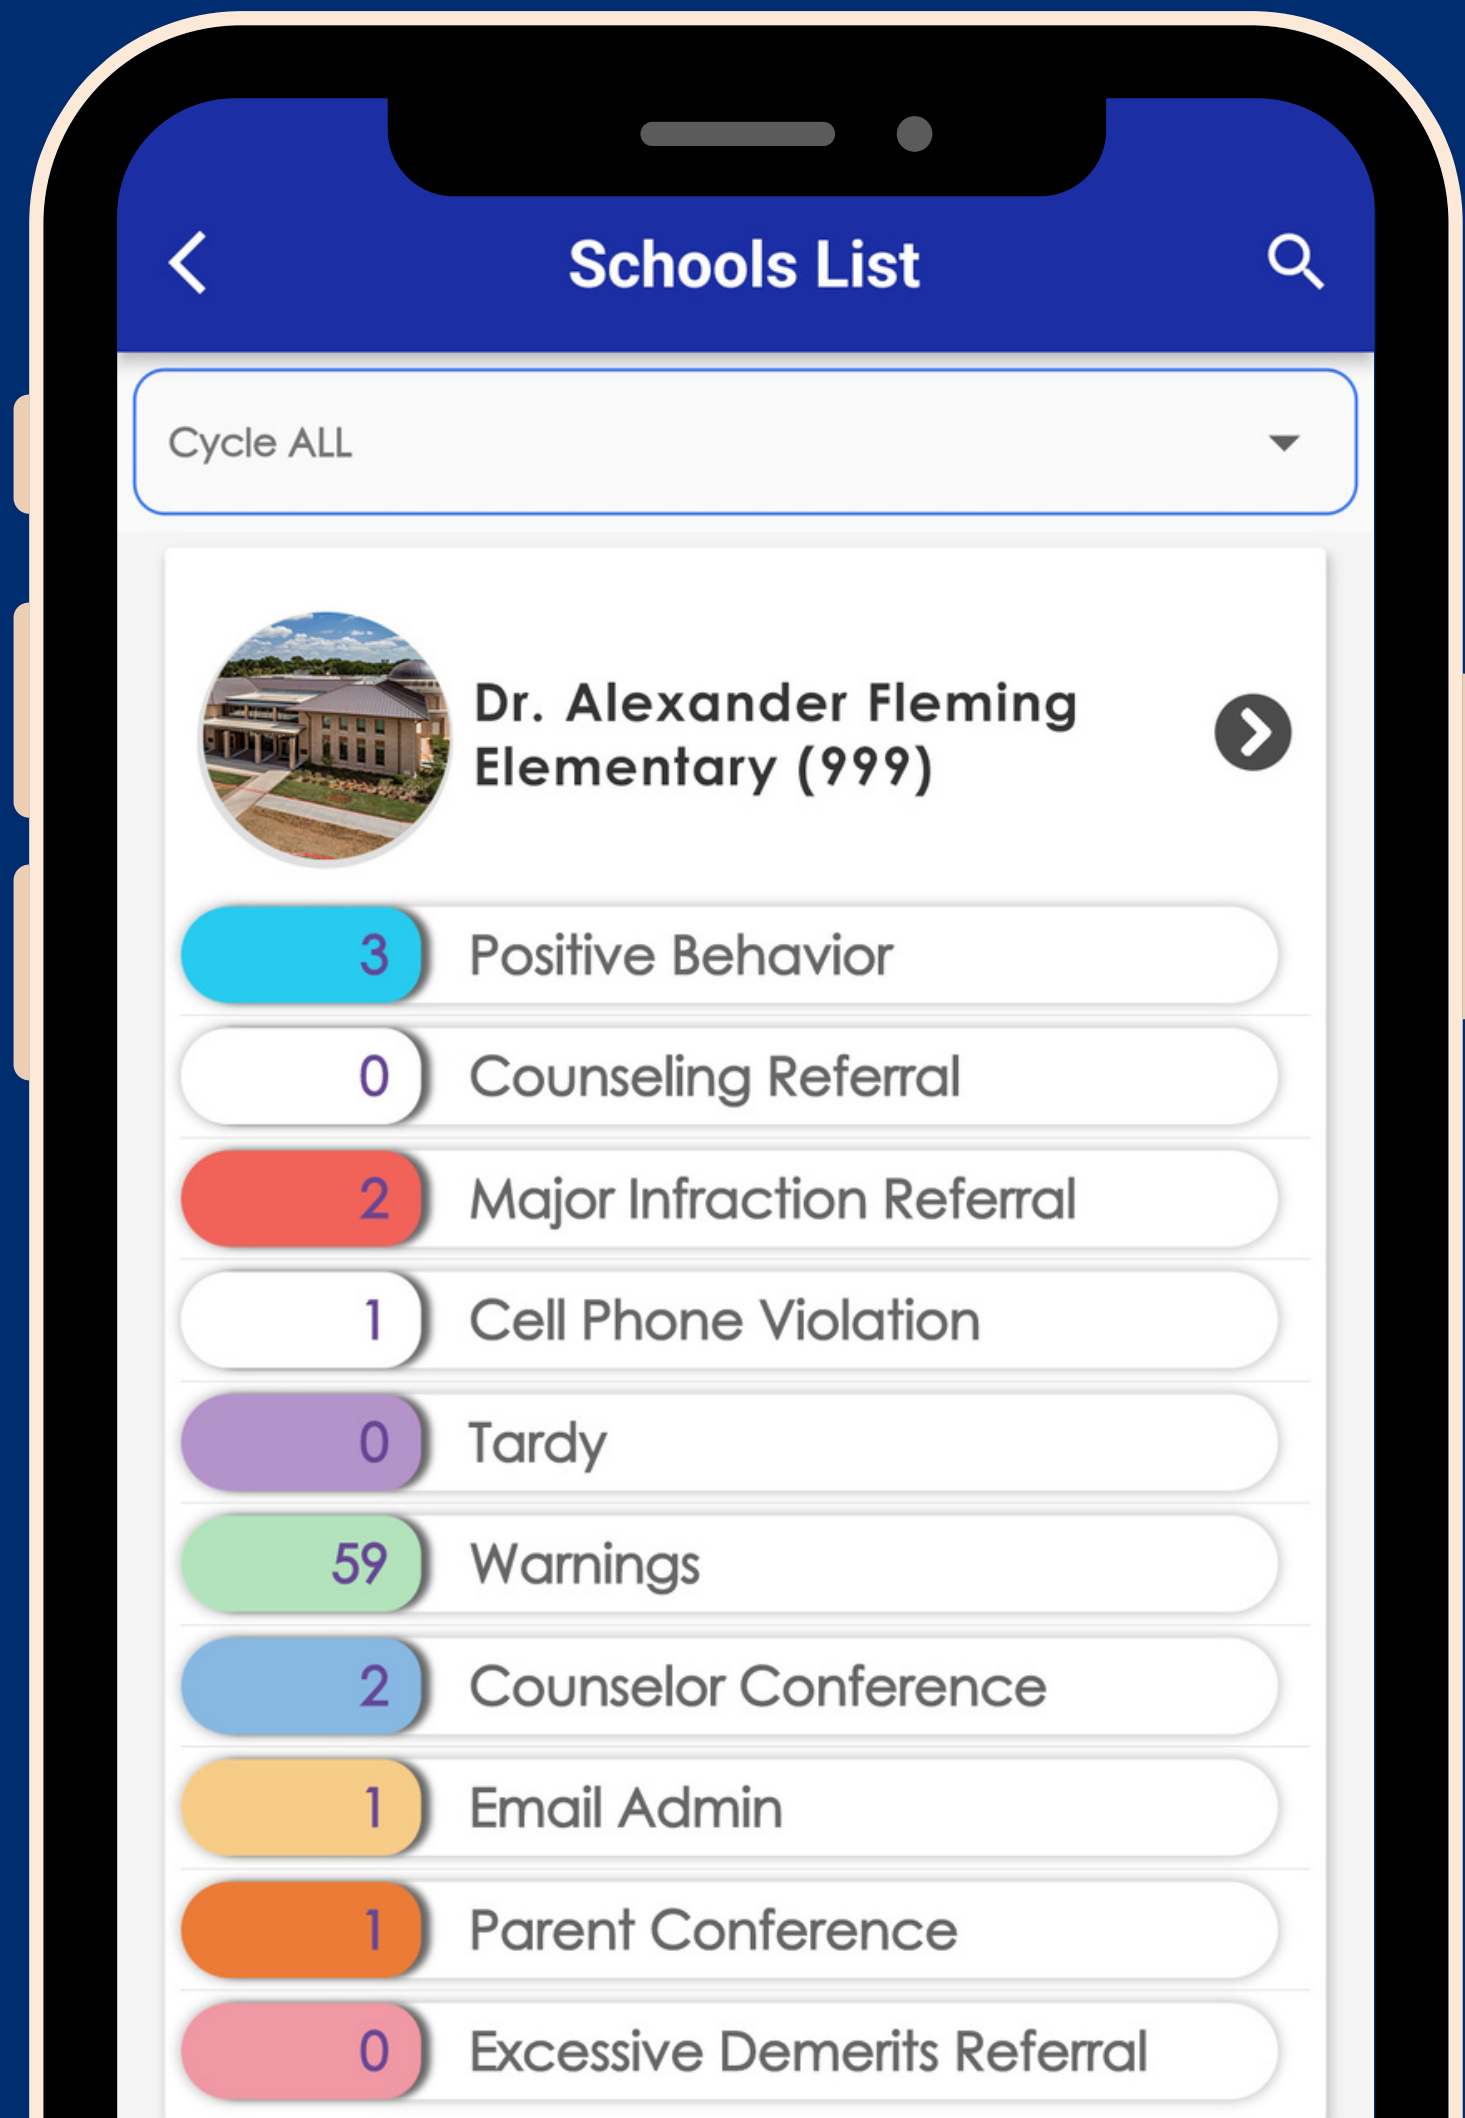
Schools List

Cycle ALL

Dr. Alexander Fleming Elementary (999)

| | |
|---|---|
| 3 | Positive Behavior |
| 0 | Counseling Referral |
| 2 | Major Infraction Referral |
| 1 | Cell Phone Violation |
| 0 | Tardy |
| 59 | Warnings |
| 2 | Counselor Conference |
| 1 | Email Admin |
| 1 | Parent Conference |
| 0 | Excessive Demerits Referral |